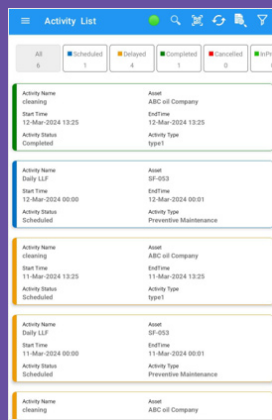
Activity List

All 6
Scheduled 1
Delayed 4
Completed 1
Cancelled 0
InPr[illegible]

Activity Name
cleaning
Asset
ABC oil Company
Start Time
12-Mar-2024 13:25
EndTime
12-Mar-2024 13:25
Activity Status
Completed
Activity Type
type1

Activity Name
Daily LLF
Asset
SF-053
Start Time
12-Mar-2024 00:00
EndTime
12-Mar-2024 00:01
Activity Status
Scheduled
Activity Type
Preventive Maintenance

Activity Name
cleaning
Asset
ABC oil Company
Start Time
11-Mar-2024 13:25
EndTime
11-Mar-2024 13:25
Activity Status
Scheduled
Activity Type
type1

Activity Name
Daily LLF
Asset
SF-053
Start Time
11-Mar-2024 00:00
EndTime
11-Mar-2024 00:01
Activity Status
Scheduled
Activity Type
Preventive Maintenance

Activity Name
cleaning
Asset
ABC oil Company